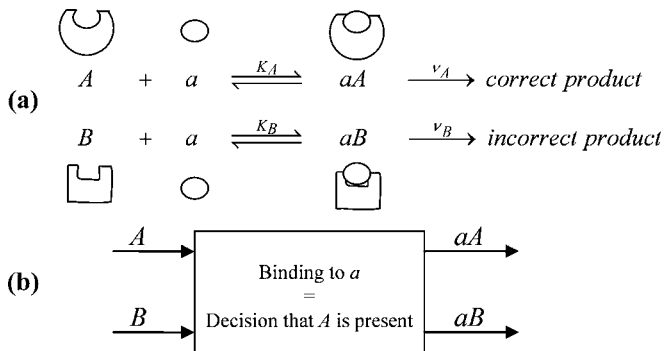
(a)

$A + a \underset{}{\overset{K_A}{\rightleftharpoons}} aA \xrightarrow{v_A}$ correct product

$B + a \underset{}{\overset{K_B}{\rightleftharpoons}} aB \xrightarrow{v_B}$ incorrect product

(b)

$A$

$B$

Binding to $a$
=
Decision that $A$ is present

$aA$

$aB$